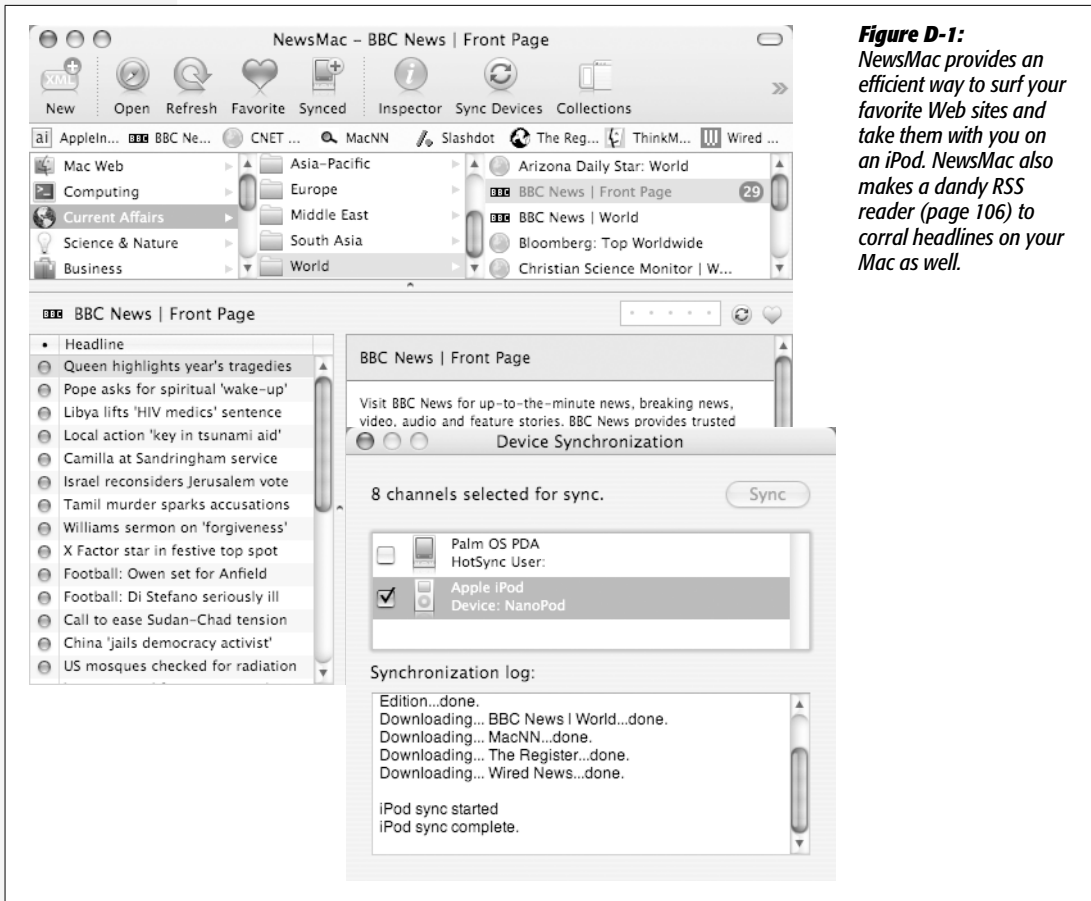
NewsMac – BBC News | Front Page

New Open Refresh Favorite Synced Inspector Sync Devices Collections

AppleIn... BBC Ne... CNET ... MacNN Slashdot The Reg... ThinkM... Wired ...

Mac Web
Computing
Current Affairs
Science & Nature
Business

Asia-Pacific
Europe
Middle East
South Asia
World

Arizona Daily Star: World
BBC News | Front Page 29
BBC News | World
Bloomberg: Top Worldwide
Christian Science Monitor | W...

BBC News | Front Page

Headline
Queen highlights year's tragedies
Pope asks for spiritual 'wake-up'
Libya lifts 'HIV medics' sentence
Local action 'key in tsunami aid'
Camilla at Sandringham service
Israel reconsiders Jerusalem vote
Tamil murder sparks accusations
Williams sermon on 'forgiveness'
X Factor star in festive top spot
Football: Owen set for Anfield
Football: Di Stefano seriously ill
Call to ease Sudan-Chad tension
China 'jails democracy activist'
US mosques checked for radiation

BBC News | Front Page

Visit BBC News for up-to-the-minute news, breaking news, video, audio and feature stories. BBC News provides trusted

Device Synchronization

8 channels selected for sync.

Sync

Palm OS PDA
HotSync User:

Apple iPod
Device: NanoPod

Synchronization log:

Edition...done.
Downloading... BBC News | World...done.
Downloading... MacNN...done.
Downloading... The Register...done.
Downloading... Wired News...done.

iPod sync started
iPod sync complete.

Figure D-1: NewsMac provides an efficient way to surf your favorite Web sites and take them with you on an iPod. NewsMac also makes a dandy RSS reader (page 106) to corral headlines on your Mac as well.